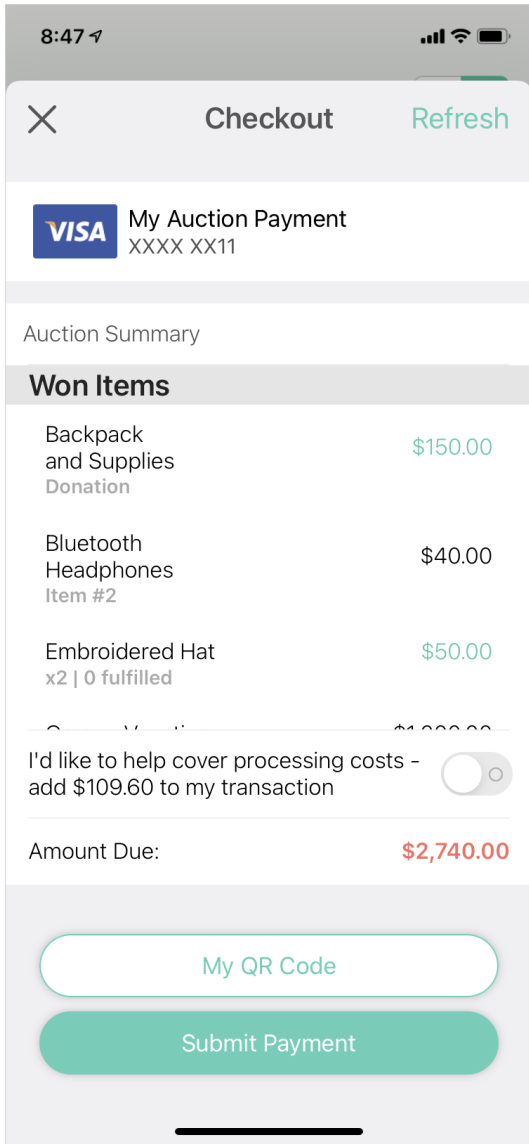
8:47

Checkout Refresh

VISA My Auction Payment
XXXX XX11

Auction Summary

Won Items

Backpack and Supplies $150.00
Donation

Bluetooth Headphones $40.00
Item #2

Embroidered Hat $50.00
x2 | 0 fulfilled

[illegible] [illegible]

I'd like to help cover processing costs - add $109.60 to my transaction

Amount Due: $2,740.00

My QR Code

Submit Payment